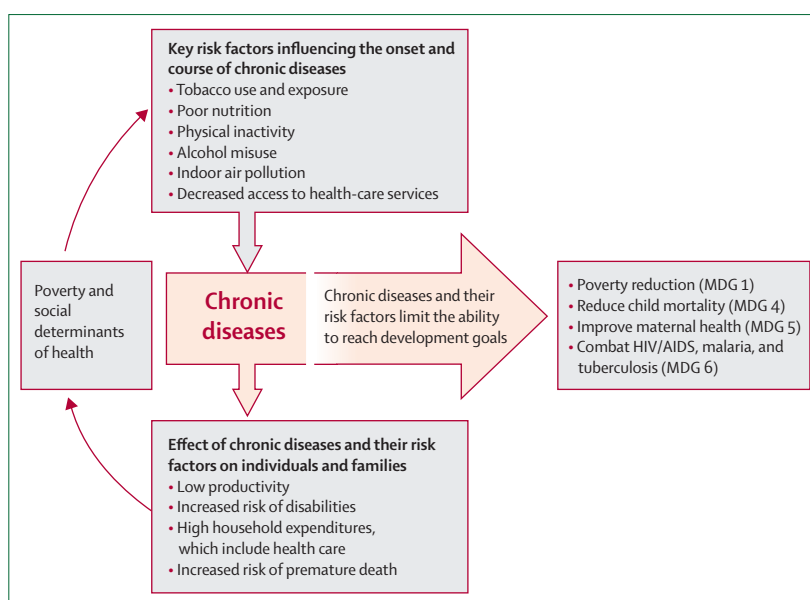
Key risk factors influencing the onset and course of chronic diseases
• Tobacco use and exposure
• Poor nutrition
• Physical inactivity
• Alcohol misuse
• Indoor air pollution
• Decreased access to health-care services

Poverty and social determinants of health

Chronic diseases

Chronic diseases and their risk factors limit the ability to reach development goals

• Poverty reduction (MDG 1)
• Reduce child mortality (MDG 4)
• Improve maternal health (MDG 5)
• Combat HIV/AIDS, malaria, and tuberculosis (MDG 6)

Effect of chronic diseases and their risk factors on individuals and families
• Low productivity
• Increased risk of disabilities
• High household expenditures, which include health care
• Increased risk of premature death